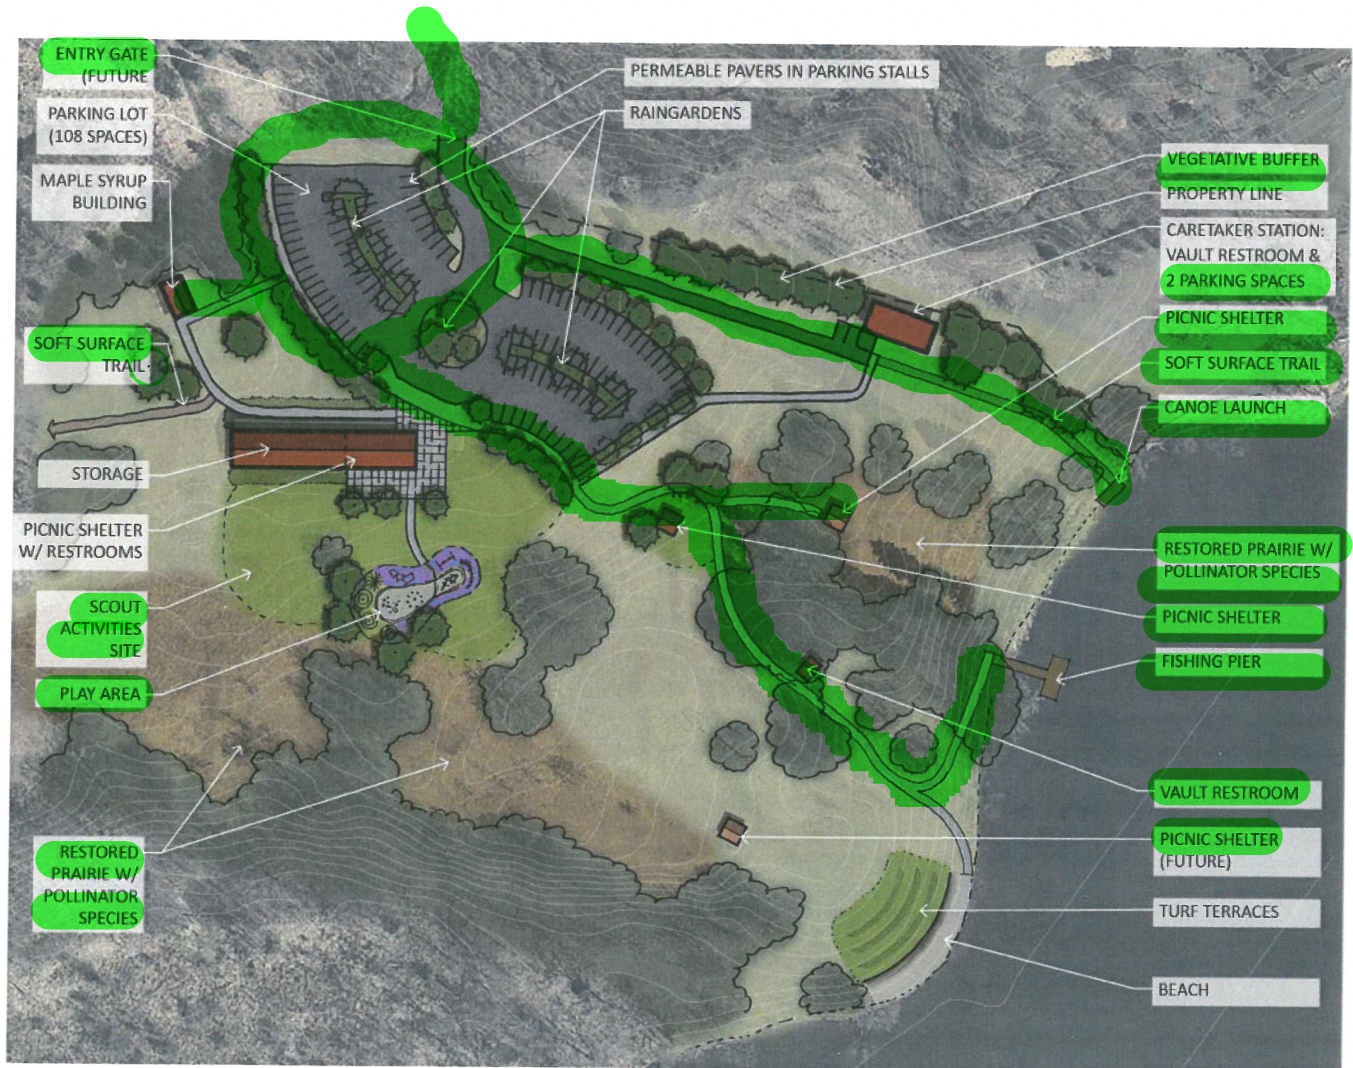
ENTRY GATE (FUTURE

PARKING LOT (108 SPACES)

MAPLE SYRUP BUILDING

SOFT SURFACE TRAIL

STORAGE

PICNIC SHELTER W/ RESTROOMS

SCOUT ACTIVITIES SITE

PLAY AREA

RESTORED PRAIRIE W/ POLLINATOR SPECIES

PERMEABLE PAVERS IN PARKING STALLS

RAINGARDENS

VEGETATIVE BUFFER

PROPERTY LINE

CARETAKER STATION: VAULT RESTROOM & 2 PARKING SPACES

PICNIC SHELTER

SOFT SURFACE TRAIL

CANOE LAUNCH

RESTORED PRAIRIE W/ POLLINATOR SPECIES

PICNIC SHELTER

FISHING PIER

VAULT RESTROOM

PICNIC SHELTER (FUTURE)

TURF TERRACES

BEACH